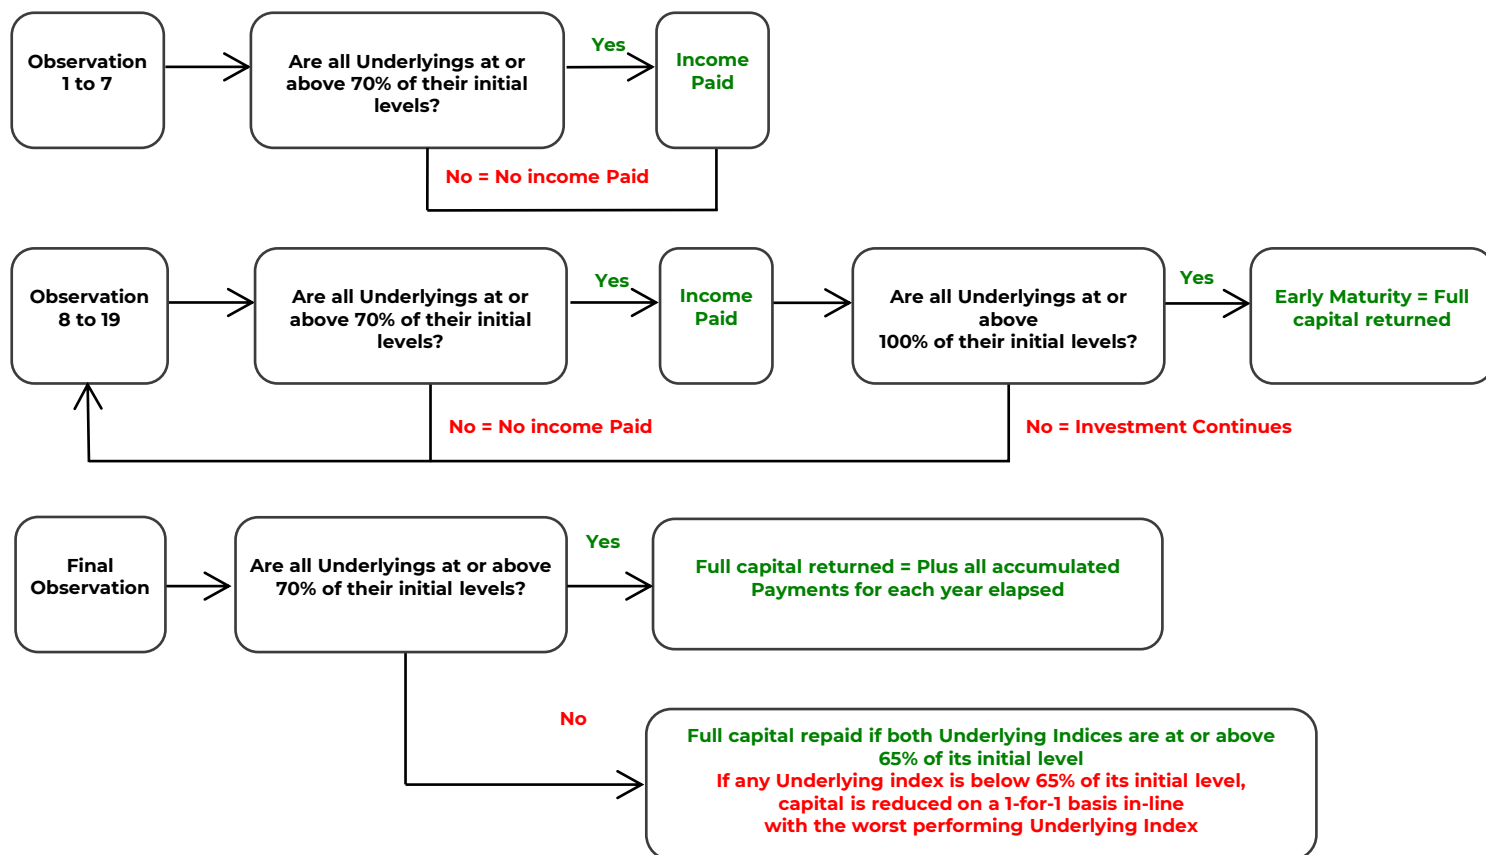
Observation 1 to 7

Are all Underlyings at or above 70% of their initial levels?

Yes

Income Paid

No = No income Paid

Observation 8 to 19

Are all Underlyings at or above 70% of their initial levels?

Yes

Income Paid

Are all Underlyings at or above 100% of their initial levels?

Yes

Early Maturity = Full capital returned

No = No income Paid

No = Investment Continues

Final Observation

Are all Underlyings at or above 70% of their initial levels?

Yes

Full capital returned = Plus all accumulated Payments for each year elapsed

No

Full capital repaid if both Underlying Indices are at or above 65% of its initial level
If any Underlying index is below 65% of its initial level, capital is reduced on a 1-for-1 basis in-line with the worst performing Underlying Index